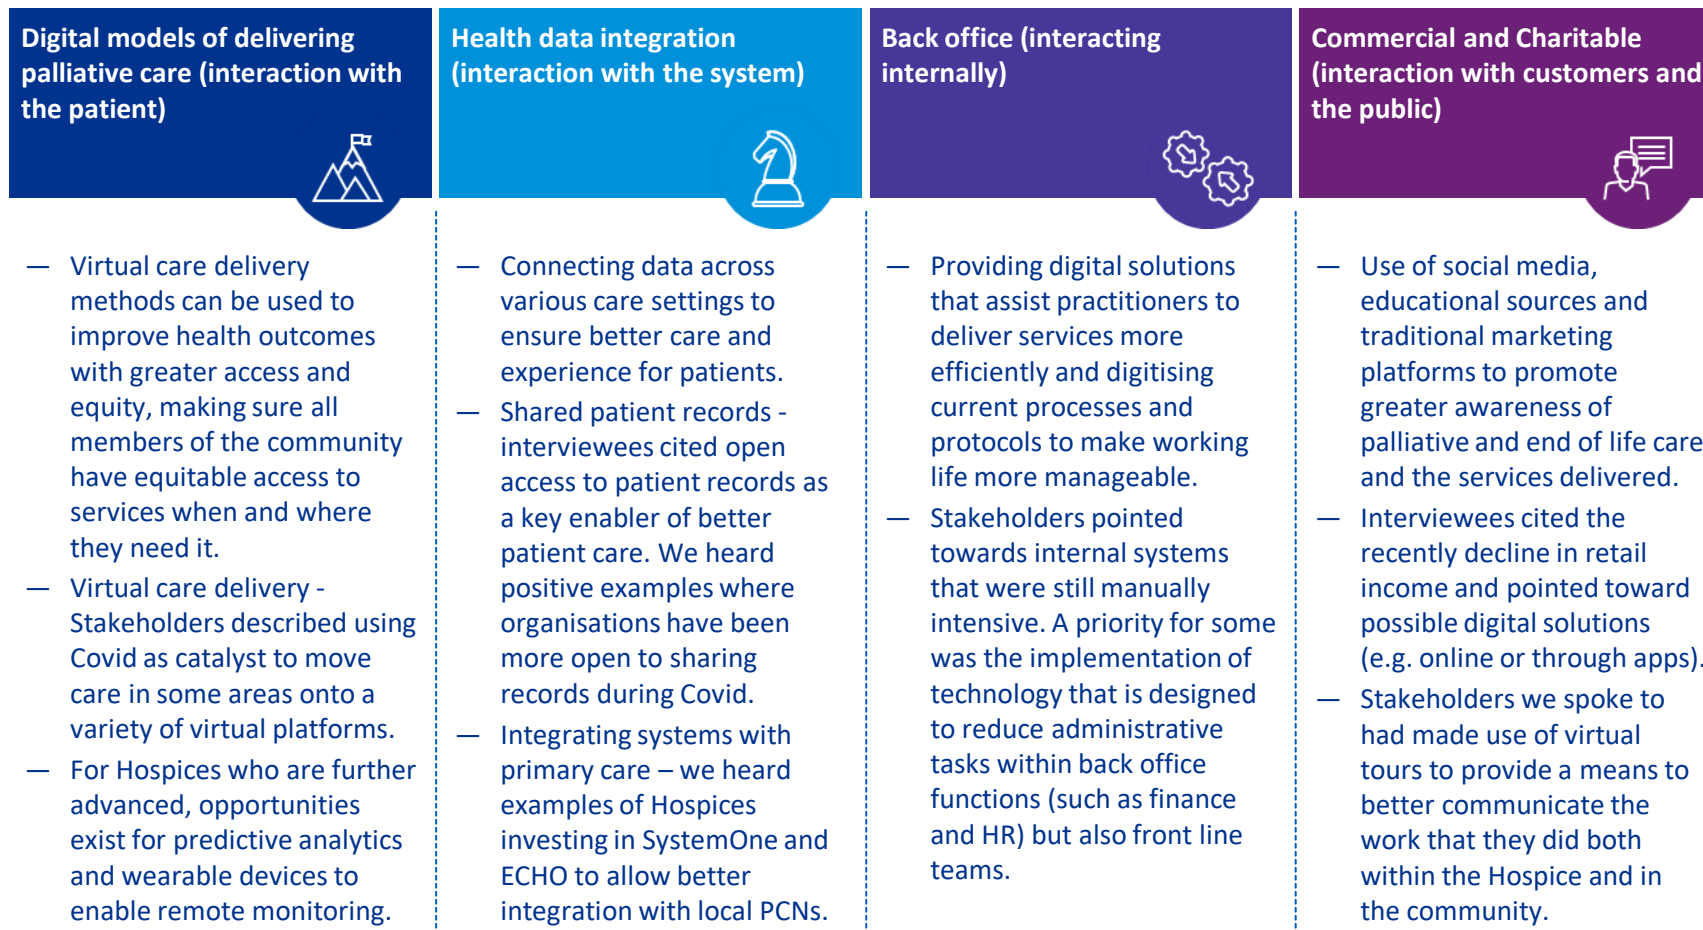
Digital models of delivering palliative care (interaction with the patient)

— Virtual care delivery methods can be used to improve health outcomes with greater access and equity, making sure all members of the community have equitable access to services when and where they need it.

— Virtual care delivery - Stakeholders described using Covid as catalyst to move care in some areas onto a variety of virtual platforms.

— For Hospices who are further advanced, opportunities exist for predictive analytics and wearable devices to enable remote monitoring.

Health data integration (interaction with the system)

— Connecting data across various care settings to ensure better care and experience for patients.

— Shared patient records - interviewees cited open access to patient records as a key enabler of better patient care. We heard positive examples where organisations have been more open to sharing records during Covid.

— Integrating systems with primary care – we heard examples of Hospices investing in SystemOne and ECHO to allow better integration with local PCNs.

Back office (interacting internally)

— Providing digital solutions that assist practitioners to deliver services more efficiently and digitising current processes and protocols to make working life more manageable.

— Stakeholders pointed towards internal systems that were still manually intensive. A priority for some was the implementation of technology that is designed to reduce administrative tasks within back office functions (such as finance and HR) but also front line teams.

Commercial and Charitable (interaction with customers and the public)

— Use of social media, educational sources and traditional marketing platforms to promote greater awareness of palliative and end of life care and the services delivered.

— Interviewees cited the recently decline in retail income and pointed toward possible digital solutions (e.g. online or through apps).

— Stakeholders we spoke to had made use of virtual tours to provide a means to better communicate the work that they did both within the Hospice and in the community.